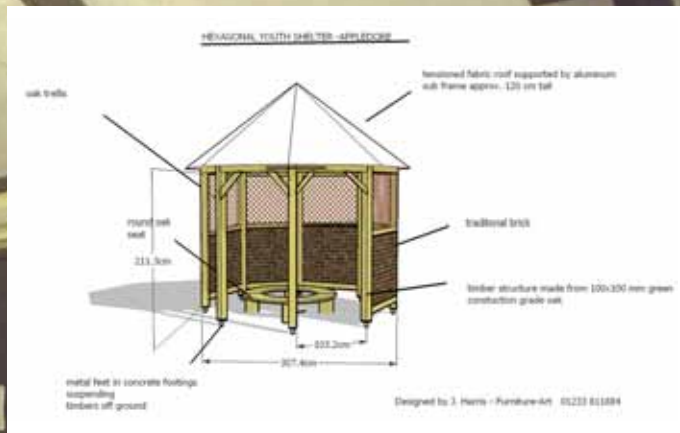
HEXAGONAL YOUTH SHELTER –APPLEDORE

tensioned fabric roof supported by aluminium sub frame approx. 120 cm tall

oak trellis

round oak seat

traditional brick

211.3cm

timber structure made from 100x100 mm green construction grade oak

103.2cm

307.4cm

metal feet in concrete footings suspending timbers off ground

Designed by J. Harris – Furniture-Art 01233 811684